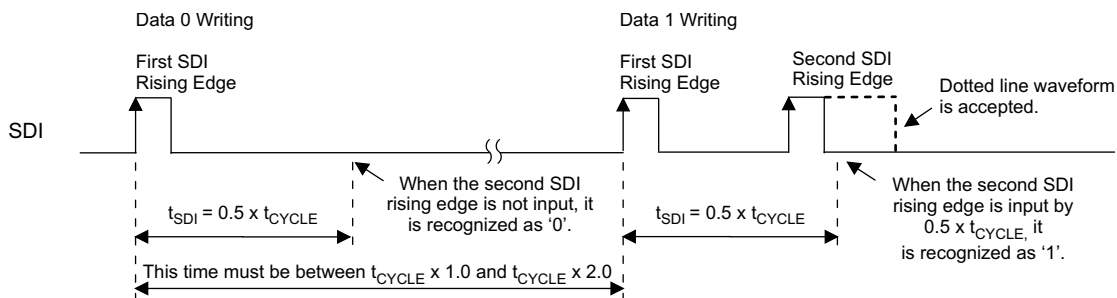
Data 0 Writing

First SDI Rising Edge

Data 1 Writing

First SDI Rising Edge

Second SDI Rising Edge

Dotted line waveform is accepted.

SDI

$t_{SDI}$ = 0.5 x $t_{CYCLE}$

When the second SDI rising edge is not input, it is recognized as '0'.

$t_{SDI}$ = 0.5 x $t_{CYCLE}$

When the second SDI rising edge is input by 0.5 x $t_{CYCLE,}$ it is recognized as '1'.

This time must be between $t_{CYCLE}$ x 1.0 and $t_{CYCLE}$ x 2.0